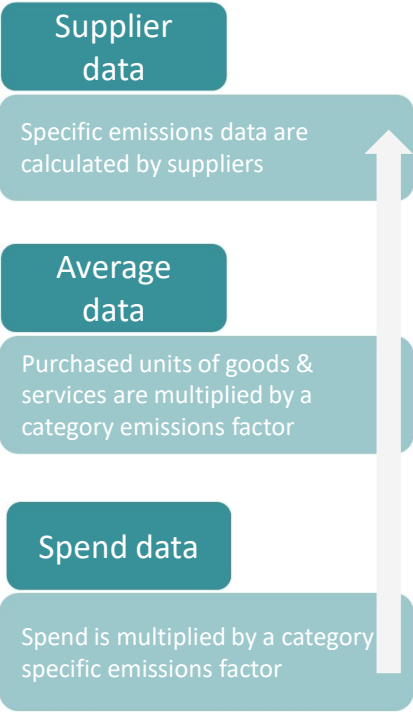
Supplier data

Specific emissions data are calculated by suppliers

Average data

Purchased units of goods & services are multiplied by a category emissions factor

Spend data

Spend is multiplied by a category specific emissions factor